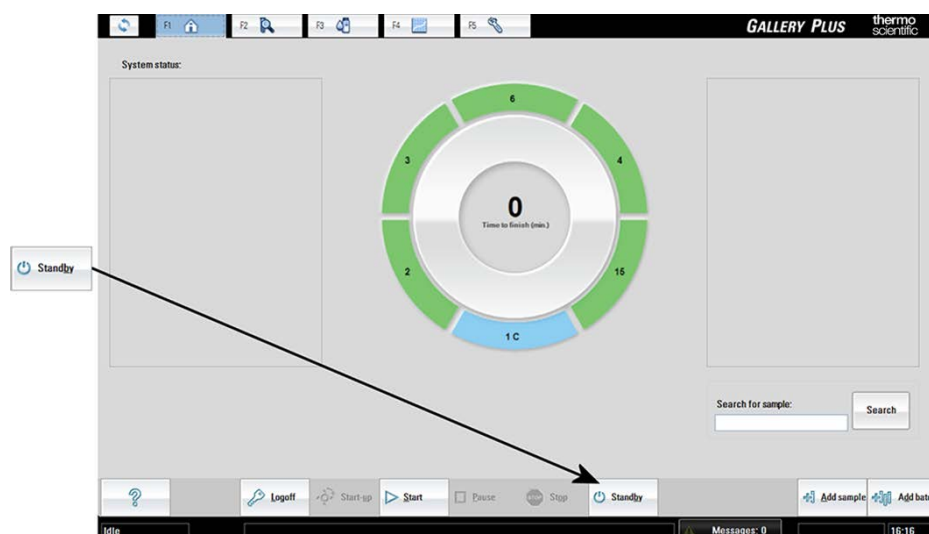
F1 F2 F3 F4 F5

GALLERY PLUS thermo scientific

System status:

6

3

4

0

Time to finish (min.)

2

15

1 C

Standby

Search for sample:

Search

?

Logoff

Start-up

Start

Pause

STOP Stop

Standby

Add sample

Add batc

Idle

Messages: 0

16:16